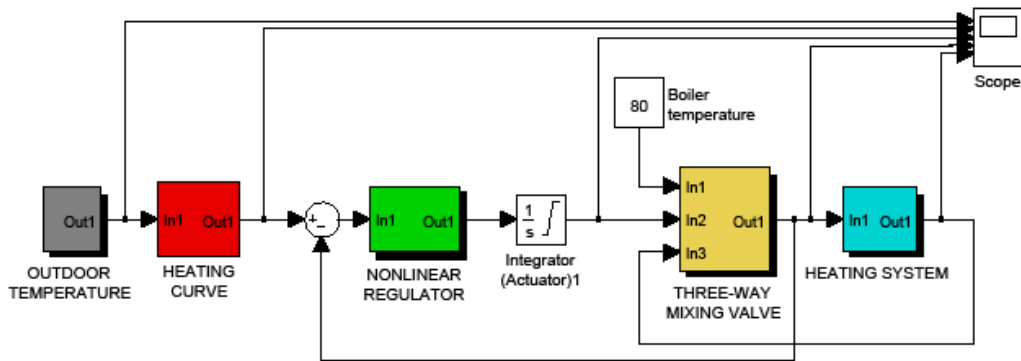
Scope

80 Boiler temperature

Out1

OUTDOOR TEMPERATURE

In1 Out1

HEATING CURVE

+
−

In1 Out1

NONLINEAR REGULATOR

$\frac{1}{s}$

Integrator (Actuator)1

In1
In2 Out1
In3

THREE-WAY MIXING VALVE

In1 Out1

HEATING SYSTEM